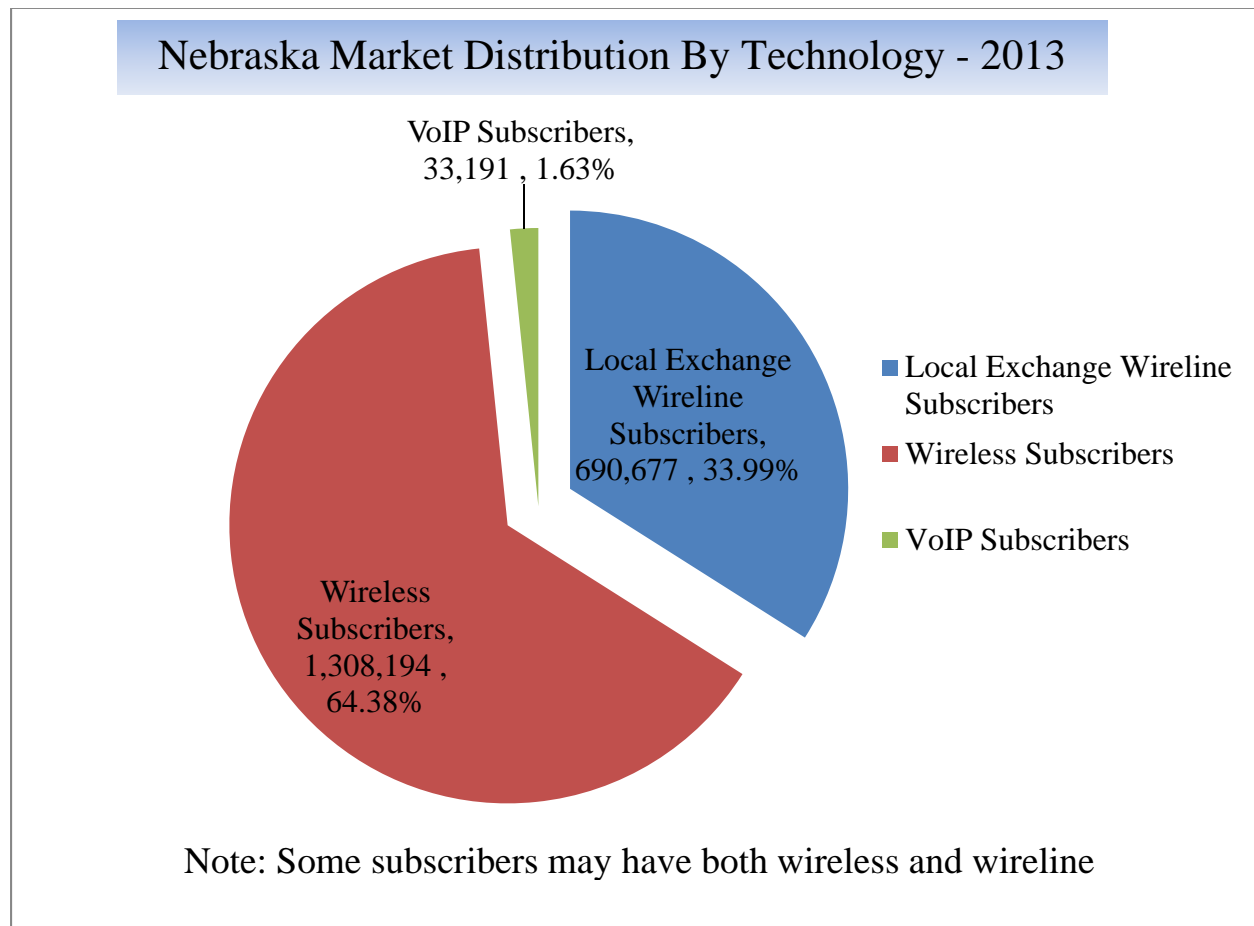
Nebraska Market Distribution By Technology - 2013

VoIP Subscribers, 33,191 , 1.63%

Local Exchange Wireline Subscribers, 690,677 , 33.99%

Wireless Subscribers, 1,308,194 , 64.38%

Local Exchange Wireline Subscribers
Wireless Subscribers
VoIP Subscribers

Note: Some subscribers may have both wireless and wireline